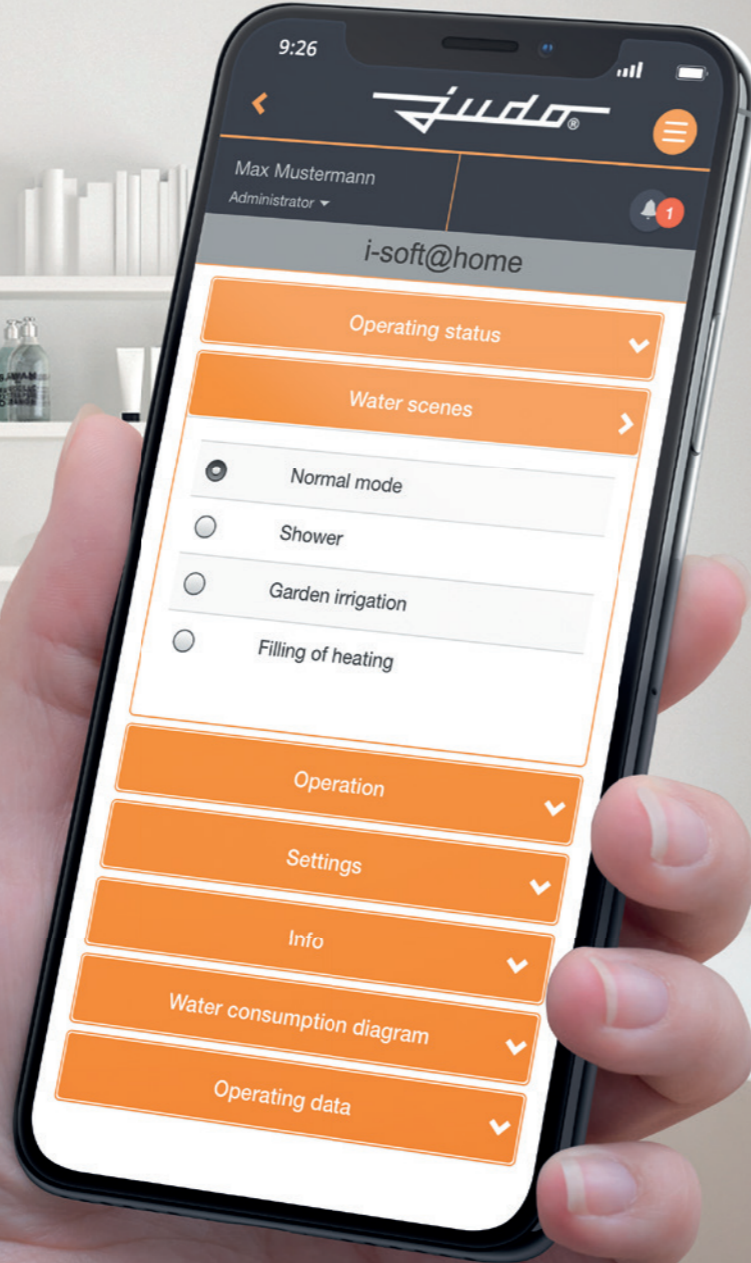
9:26

JUDO®

Max Mustermann
Administrator

1

i-soft@home

Operating status

Water scenes

Normal mode

Shower

Garden irrigation

Filling of heating

Operation

Settings

Info

Water consumption diagram

Operating data